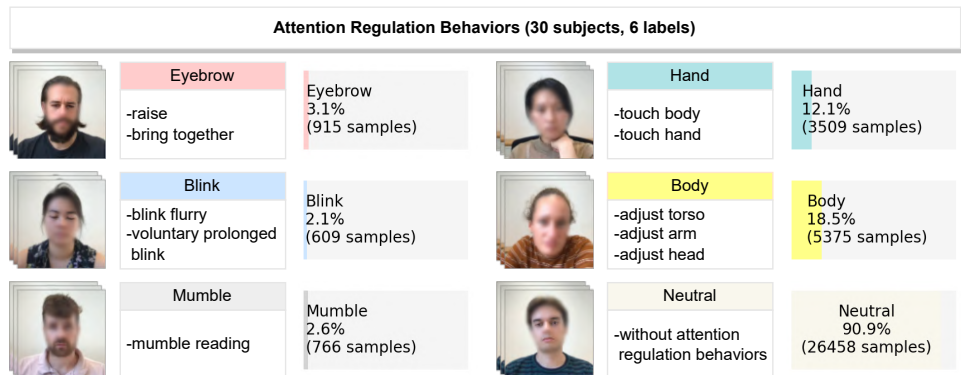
Attention Regulation Behaviors (30 subjects, 6 labels)

Eyebrow
-raise
-bring together

Eyebrow
3.1%
(915 samples)

Hand
-touch body
-touch hand

Hand
12.1%
(3509 samples)

Blink
-blink flurry
-voluntary prolonged blink

Blink
2.1%
(609 samples)

Body
-adjust torso
-adjust arm
-adjust head

Body
18.5%
(5375 samples)

Mumble
-mumble reading

Mumble
2.6%
(766 samples)

Neutral
-without attention regulation behaviors

Neutral
90.9%
(26458 samples)